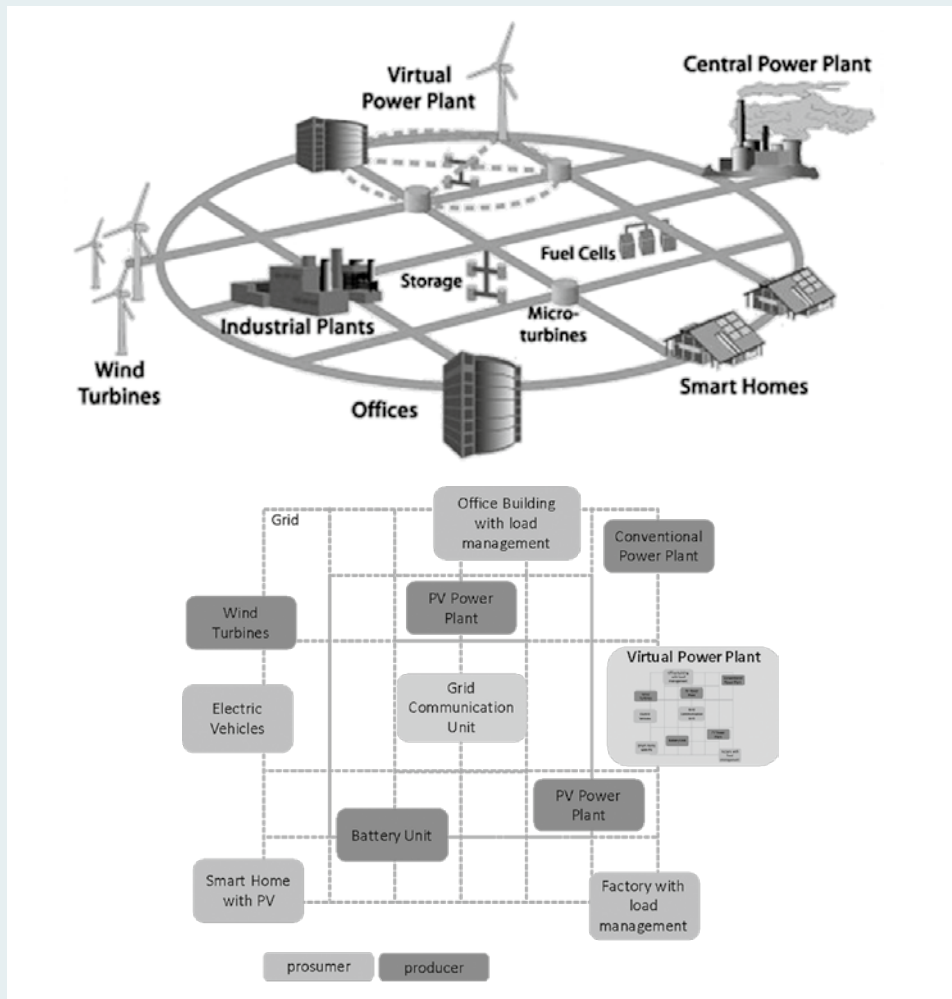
Virtual Power Plant

Central Power Plant

Fuel Cells

Storage

Industrial Plants

Micro-turbines

Wind Turbines

Offices

Smart Homes

Grid

Office Building with load management

Conventional Power Plant

Wind Turbines

PV Power Plant

Virtual Power Plant

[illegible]

Electric Vehicles

Grid Communication Unit

PV Power Plant

Battery Unit

Smart Home with PV

Factory with load management

prosumer

producer